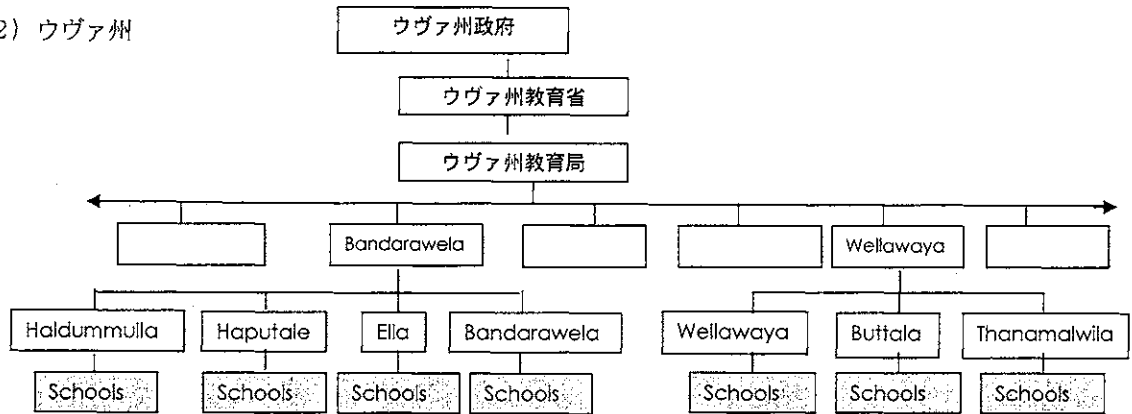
2) ウヴァ州

ウヴァ州政府

ウヴァ州教育省

ウヴァ州教育局

Bandarawela

Wellawaya

Haldummulla

Haputale

Ella

Bandarawela

Wellawaya

Buttala

Thanamalwila

Schools

Schools

Schools

Schools

Schools

Schools

Schools